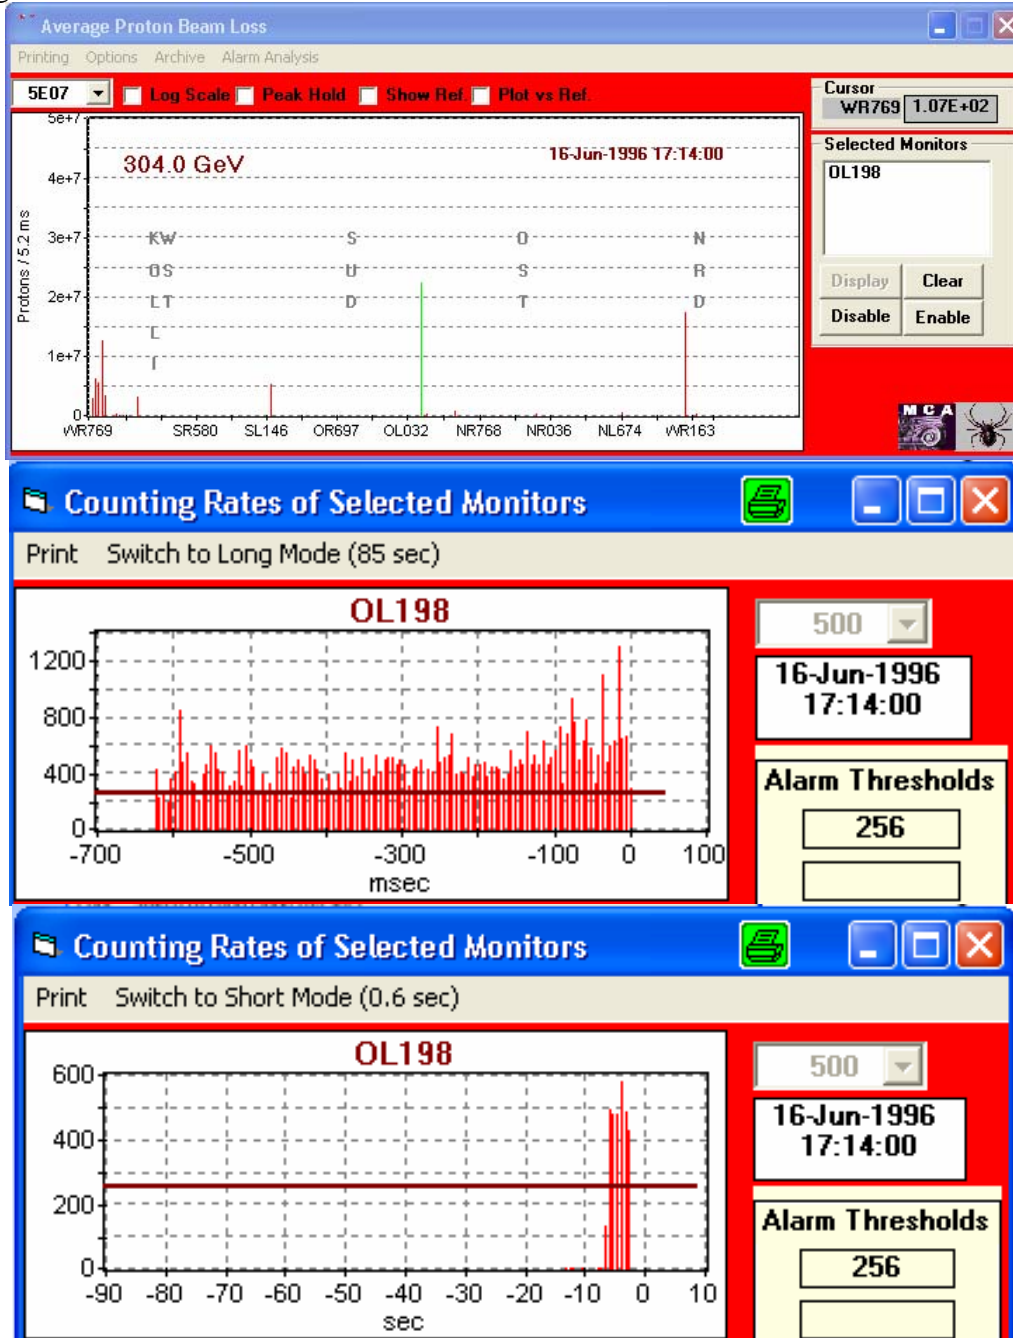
Average Proton Beam Loss

Printing Options Archive Alarm Analysis

5E07 Log Scale Peak Hold Show Ref Plot vs Ref

Cursor
WR769 1.07E+02

Selected Monitors
OL198

Display Clear
Disable Enable

5e+7
4e+7
3e+7
2e+7
1e+7
0
Protons / 5.2 ms

304.0 GeV
16-Jun-1996 17:14:00

KW OS LT L I
S U D
O S T
N R D

WR769 SR580 SL146 OR697 OL032 NR768 NR036 NL674 WR163

MCA

Counting Rates of Selected Monitors

Print Switch to Long Mode (85 sec)

OL198

1200
800
400
0
-700 -500 -300 -100 0 100
msec

500

16-Jun-1996
17:14:00

Alarm Thresholds
256

Counting Rates of Selected Monitors

Print Switch to Short Mode (0.6 sec)

OL198

600
400
200
0
-90 -80 -70 -60 -50 -40 -30 -20 -10 0 10
sec

500

16-Jun-1996
17:14:00

Alarm Thresholds
256